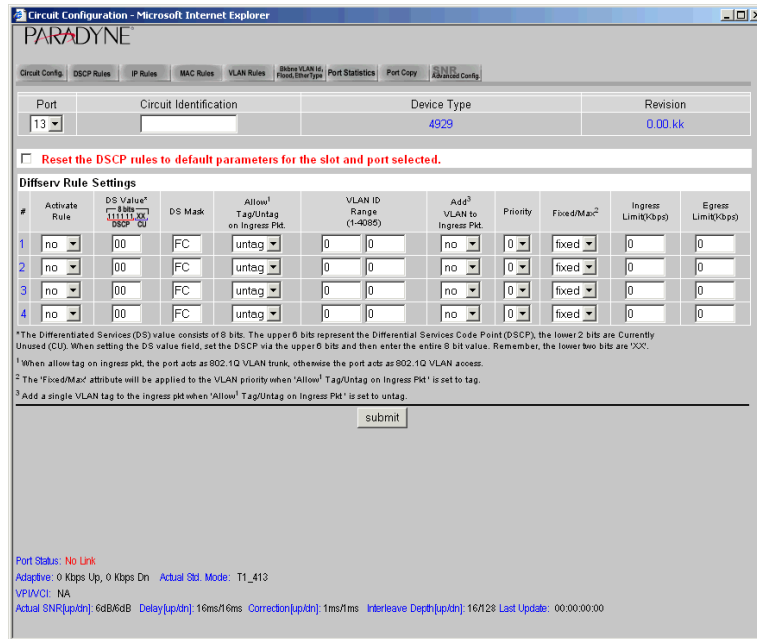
Circuit Configuration - Microsoft Internet Explorer

PARADYNE

Circuit Config. | DSCP Rules | IP Rules | MAC Rules | VLAN Rules | Bkbne VLAN Id, Fixed, EtherType | Port Statistics | Port Copy | SNR Advanced Config.

| Port | Circuit Identification | Device Type | Revision |
|---|---|---|---|
| 13 | | 4929 | 0.00.kk |

Reset the DSCP rules to default parameters for the slot and port selected.

Diffserv Rule Settings

| # | Activate Rule | DS Value* 8 bits 111111.XX DSCP CU | DS Mask | Allow$^1$ Tag/Untag on Ingress Pkt. | VLAN ID Range (1-4085) | | Add$^3$ VLAN to Ingress Pkt. | Priority | Fixed/Max$^2$ | Ingress Limit(Kbps) | Egress Limit(Kbps) |
|---|---|---|---|---|---|---|---|---|---|---|---|
| 1 | no | 00 | FC | untag | 0 | 0 | no | 0 | fixed | 0 | 0 |
| 2 | no | 00 | FC | untag | 0 | 0 | no | 0 | fixed | 0 | 0 |
| 3 | no | 00 | FC | untag | 0 | 0 | no | 0 | fixed | 0 | 0 |
| 4 | no | 00 | FC | untag | 0 | 0 | no | 0 | fixed | 0 | 0 |

*The Differentiated Services (DS) value consists of 8 bits. The upper 6 bits represent the Differential Services Code Point (DSCP), the lower 2 bits are Currently Unused (CU). When setting the DS value field, set the DSCP via the upper 6 bits and then enter the entire 8 bit value. Remember, the lower two bits are 'XX'.

$^1$ When allow tag on ingress pkt, the port acts as 802.1Q VLAN trunk, otherwise the port acts as 802.1Q VLAN access.

$^2$ The 'Fixed/Max' attribute will be applied to the VLAN priority when 'Allow$^1$ Tag/Untag on Ingress Pkt' is set to tag.

$^3$ Add a single VLAN tag to the ingress pkt when 'Allow$^1$ Tag/Untag on Ingress Pkt' is set to untag.

submit

Port Status: No Link
Adaptive: 0 Kbps Up, 0 Kbps Dn Actual Std. Mode: T1_413
VPI/VCI: NA
Actual SNR[up/dn]: 6dB/6dB Delay[up/dn]: 16ms/16ms Correction[up/dn]: 1ms/1ms Interleave Depth[up/dn]: 16/128 Last Update: 00:00:00:00